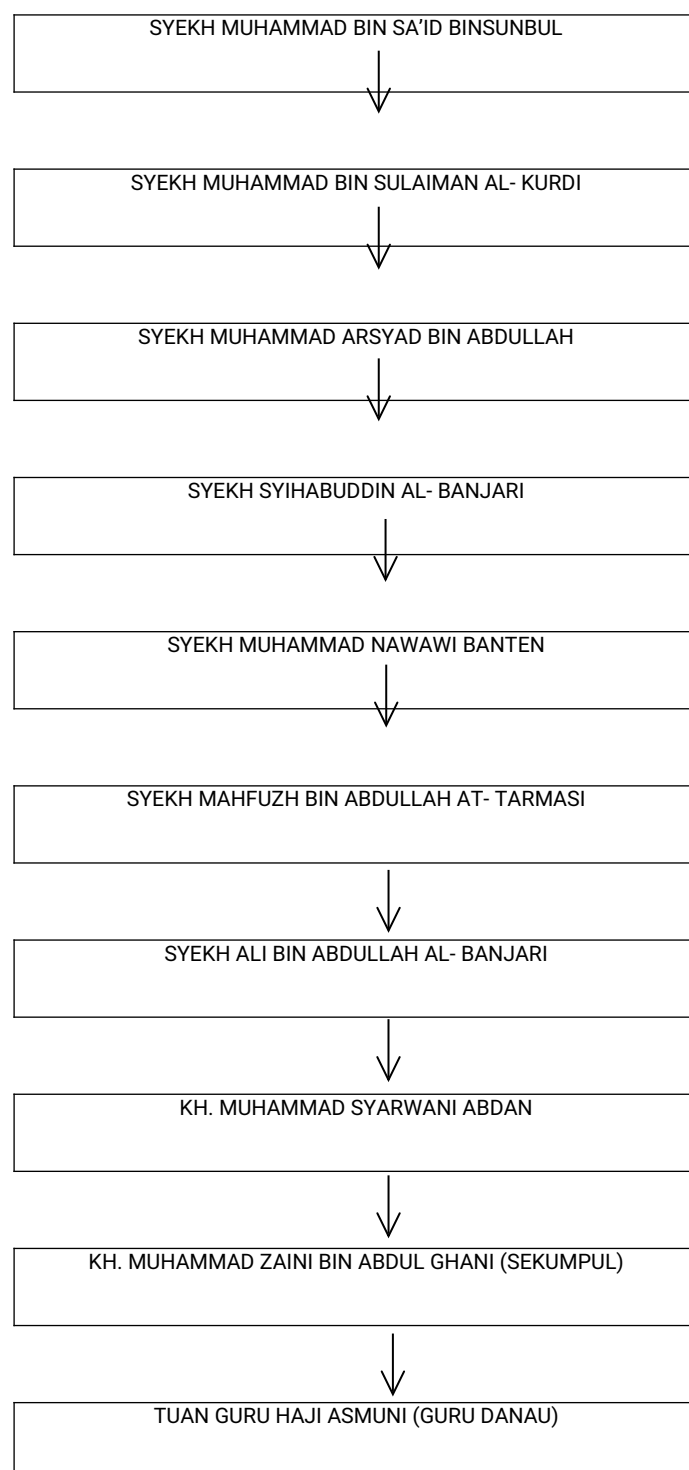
SYEKH MUHAMMAD BIN SA'ID BINSUNBUL

SYEKH MUHAMMAD BIN SULAIMAN AL- KURDI

SYEKH MUHAMMAD ARSYAD BIN ABDULLAH

SYEKH SYIHABUDDIN AL- BANJARI

SYEKH MUHAMMAD NAWAWI BANTEN

SYEKH MAHFUZH BIN ABDULLAH AT- TARMASI

SYEKH ALI BIN ABDULLAH AL- BANJARI

KH. MUHAMMAD SYARWANI ABDAN

KH. MUHAMMAD ZAINI BIN ABDUL GHANI (SEKUMPUL)

TUAN GURU HAJI ASMUNI (GURU DANAU)